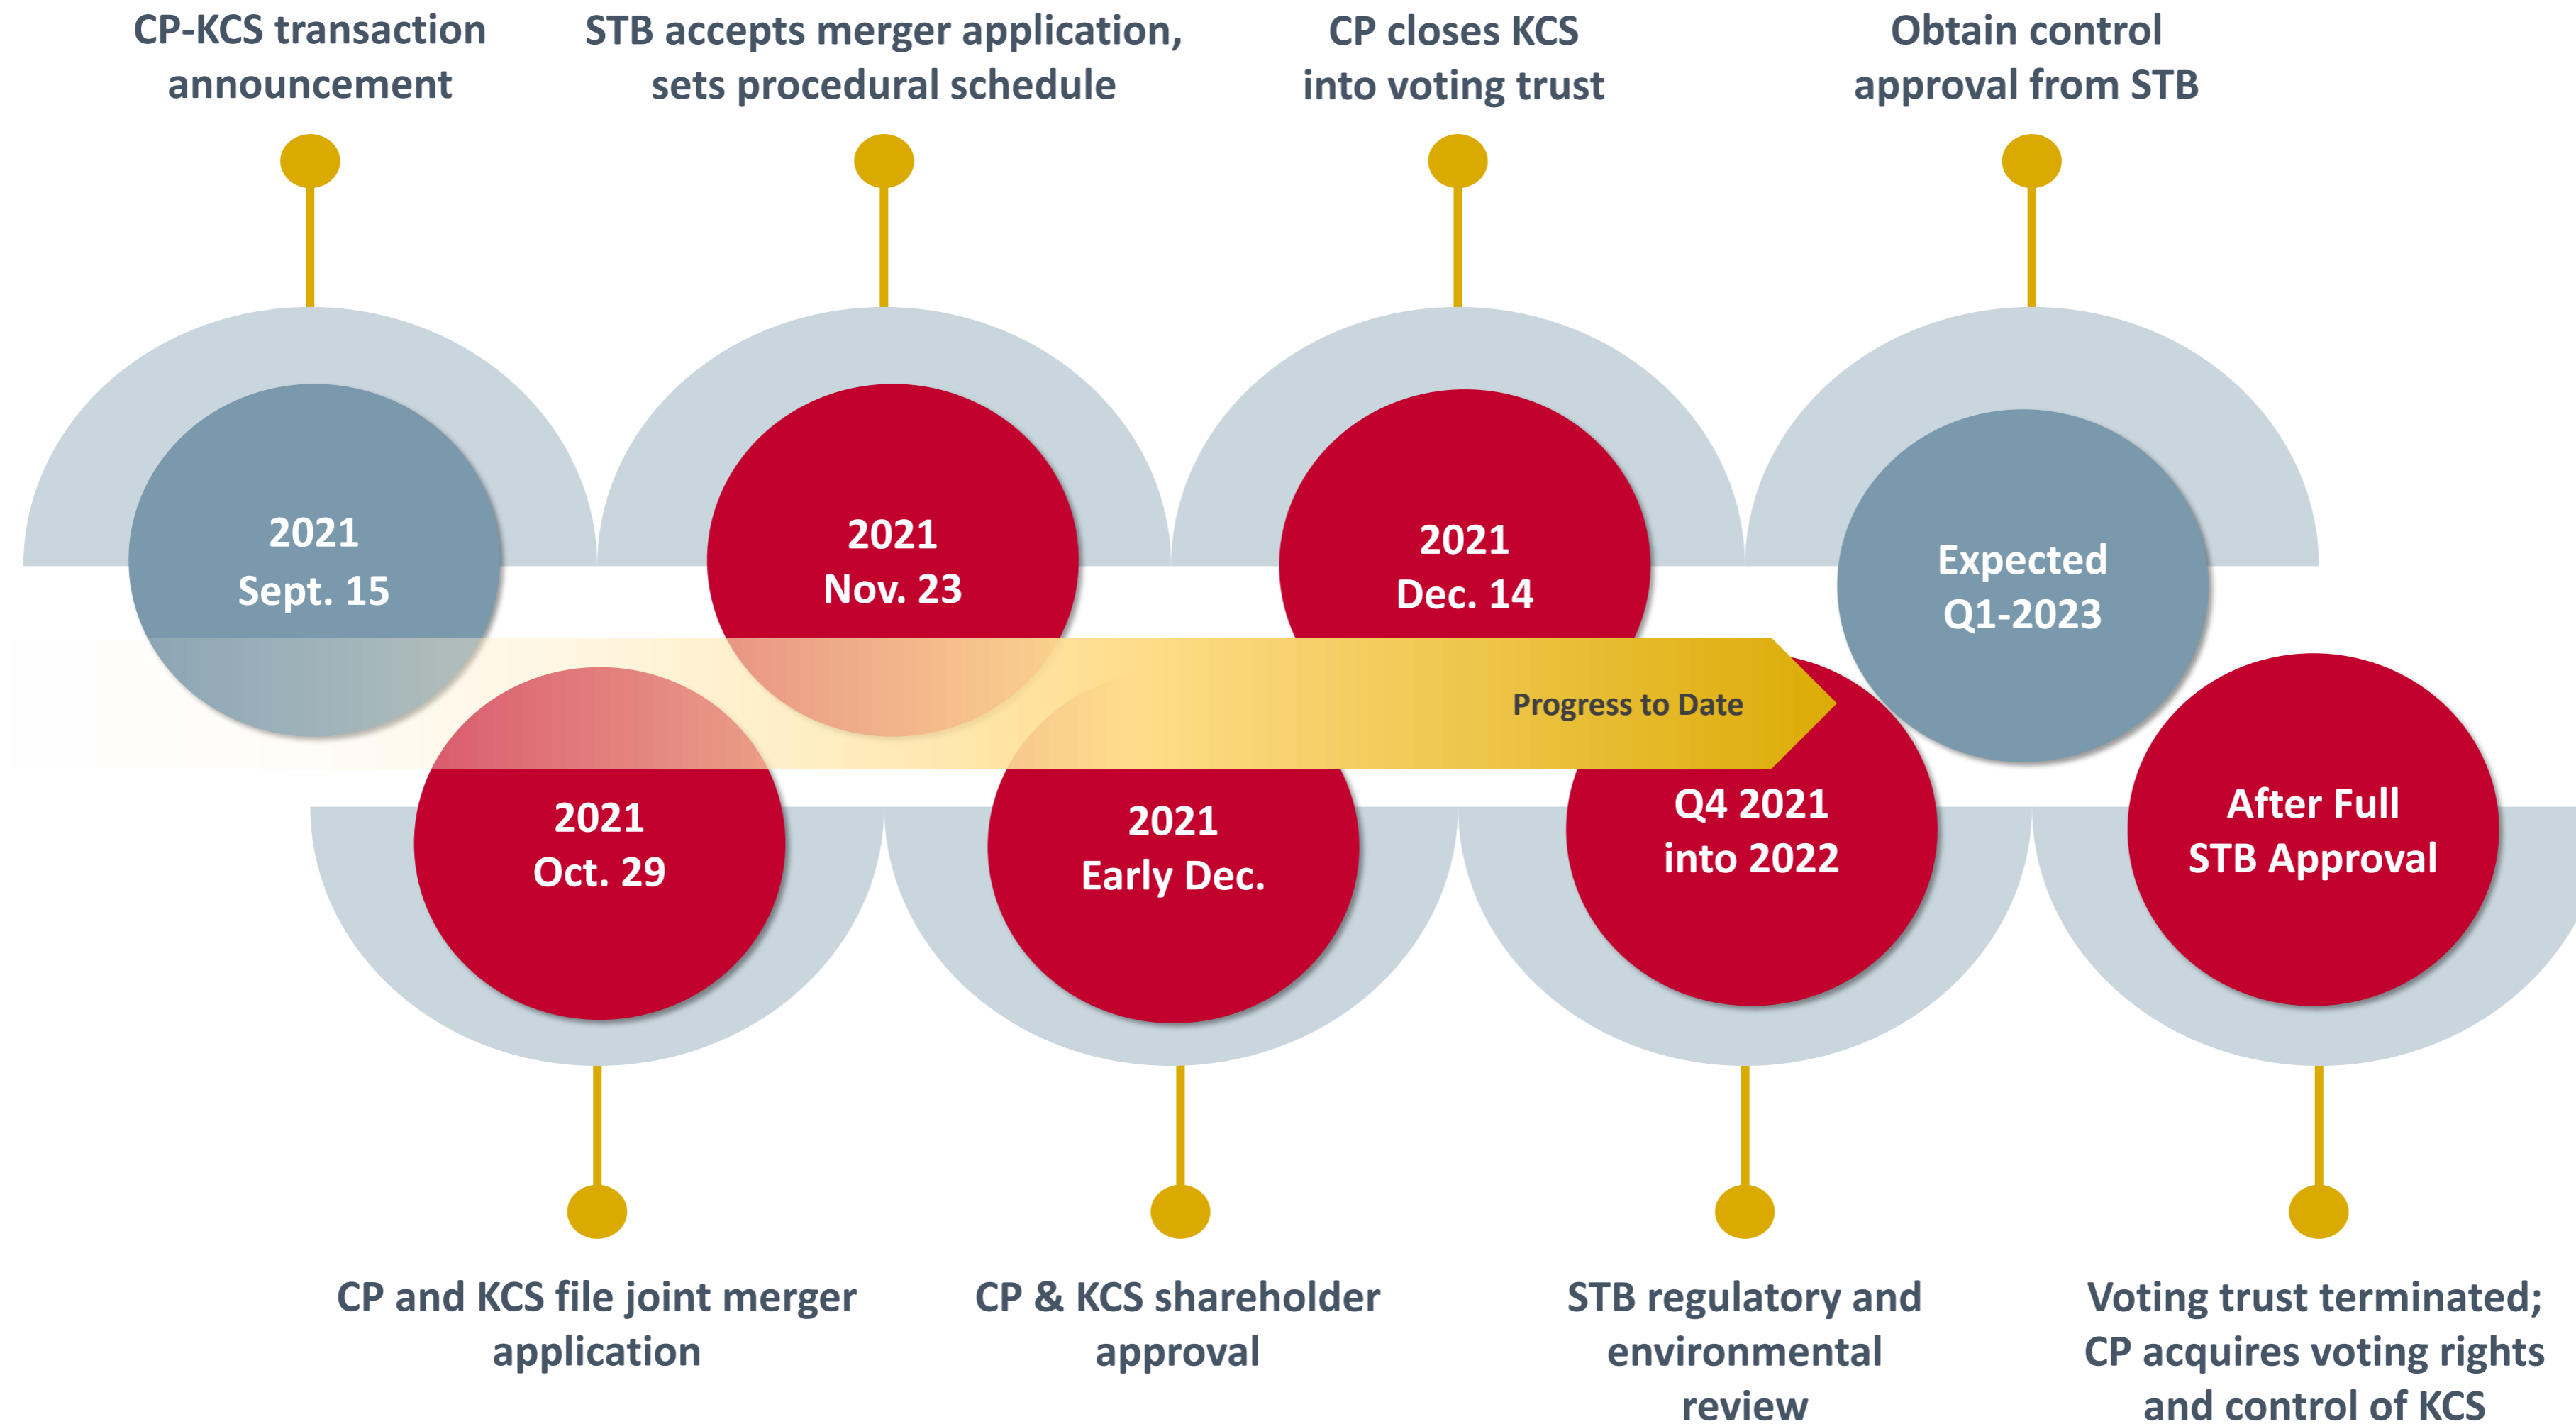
CP-KCS transaction announcement

STB accepts merger application, sets procedural schedule

CP closes KCS into voting trust

Obtain control approval from STB

2021
Sept. 15

2021
Nov. 23

2021
Dec. 14

Expected
Q1-2023

Progress to Date

2021
Oct. 29

2021
Early Dec.

Q4 2021
into 2022

After Full
STB Approval

CP and KCS file joint merger application

CP & KCS shareholder approval

STB regulatory and environmental review

Voting trust terminated; CP acquires voting rights and control of KCS